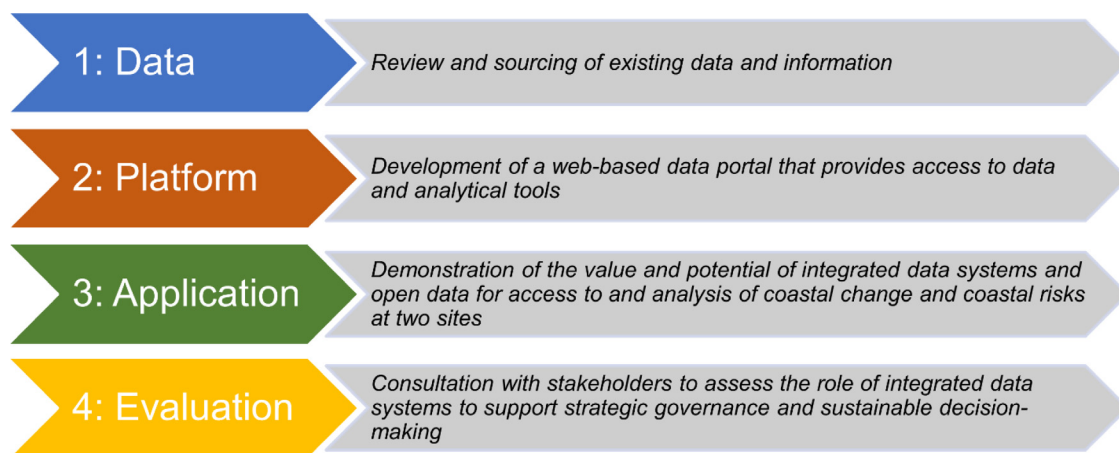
1: Data

Review and sourcing of existing data and information

2: Platform

Development of a web-based data portal that provides access to data and analytical tools

3: Application

Demonstration of the value and potential of integrated data systems and open data for access to and analysis of coastal change and coastal risks at two sites

4: Evaluation

Consultation with stakeholders to assess the role of integrated data systems to support strategic governance and sustainable decision-making